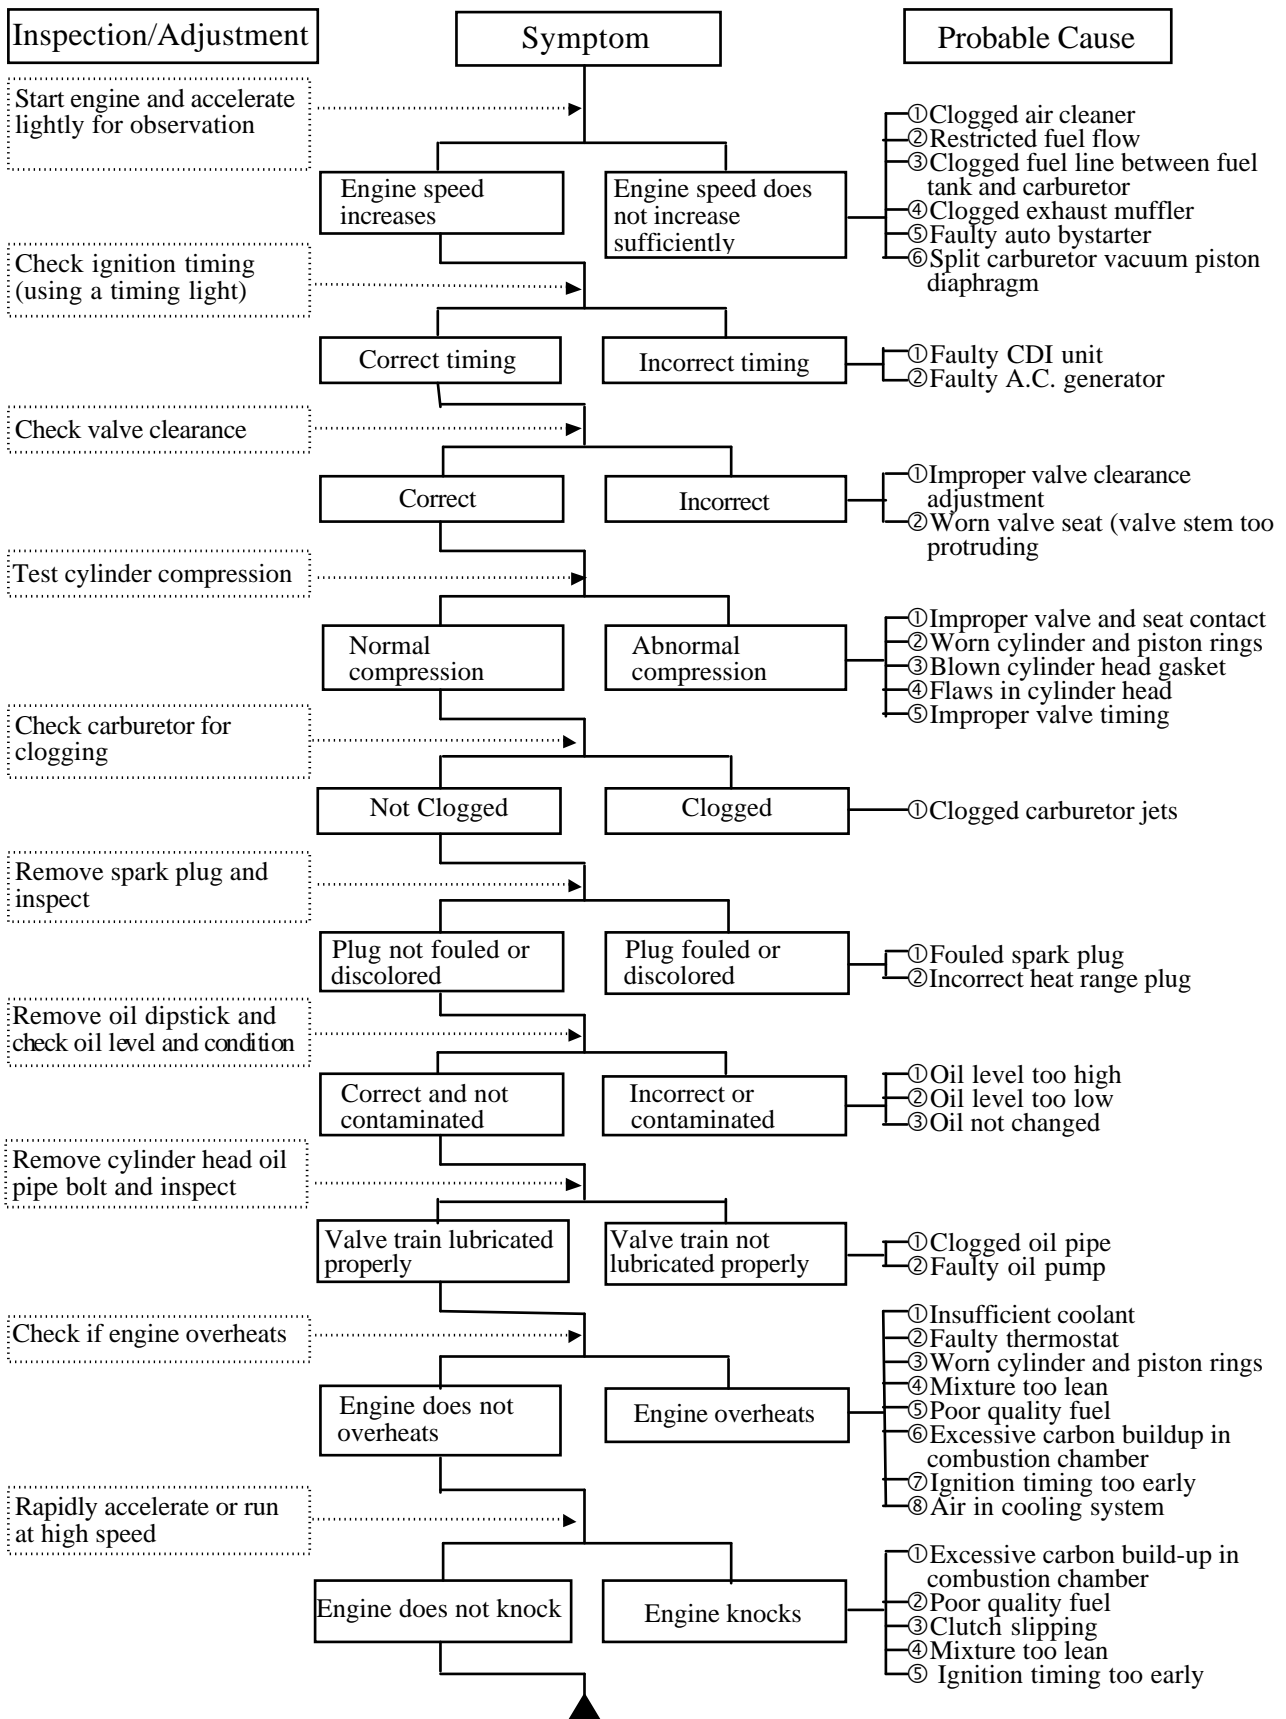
Inspection/Adjustment

Symptom

Probable Cause

Start engine and accelerate lightly for observation

Engine speed increases

Engine speed does not increase sufficiently

①Clogged air cleaner
②Restricted fuel flow
③Clogged fuel line between fuel tank and carburetor
④Clogged exhaust muffler
⑤Faulty auto bystarter
⑥Split carburetor vacuum piston diaphragm

Check ignition timing (using a timing light)

Correct timing

Incorrect timing

①Faulty CDI unit
②Faulty A.C. generator

Check valve clearance

Correct

Incorrect

①Improper valve clearance adjustment
②Worn valve seat (valve stem too protruding

Test cylinder compression

Normal compression

Abnormal compression

①Improper valve and seat contact
②Worn cylinder and piston rings
③Blown cylinder head gasket
④Flaws in cylinder head
⑤Improper valve timing

Check carburetor for clogging

Not Clogged

Clogged

①Clogged carburetor jets

Remove spark plug and inspect

Plug not fouled or discolored

Plug fouled or discolored

①Fouled spark plug
②Incorrect heat range plug

Remove oil dipstick and check oil level and condition

Correct and not contaminated

Incorrect or contaminated

①Oil level too high
②Oil level too low
③Oil not changed

Remove cylinder head oil pipe bolt and inspect

Valve train lubricated properly

Valve train not lubricated properly

①Clogged oil pipe
②Faulty oil pump

Check if engine overheats

Engine does not overheats

Engine overheats

①Insufficient coolant
②Faulty thermostat
③Worn cylinder and piston rings
④Mixture too lean
⑤Poor quality fuel
⑥Excessive carbon buildup in combustion chamber
⑦Ignition timing too early
⑧Air in cooling system

Rapidly accelerate or run at high speed

Engine does not knock

Engine knocks

①Excessive carbon build-up in combustion chamber
②Poor quality fuel
③Clutch slipping
④Mixture too lean
⑤ Ignition timing too early